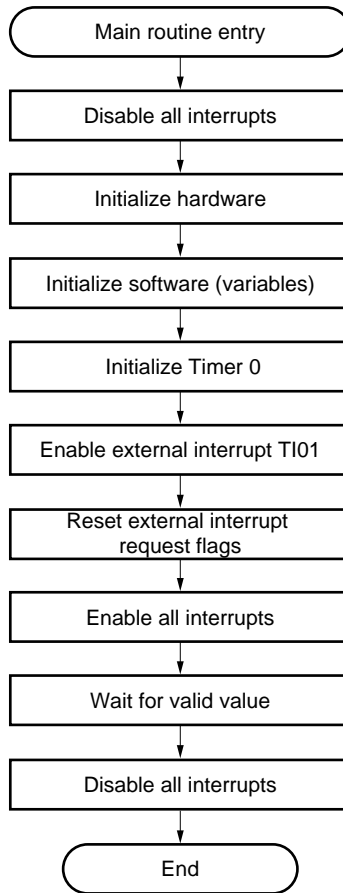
Main routine entry

Disable all interrupts

Initialize hardware

Initialize software (variables)

Initialize Timer 0

Enable external interrupt TI01

Reset external interrupt request flags

Enable all interrupts

Wait for valid value

Disable all interrupts

End